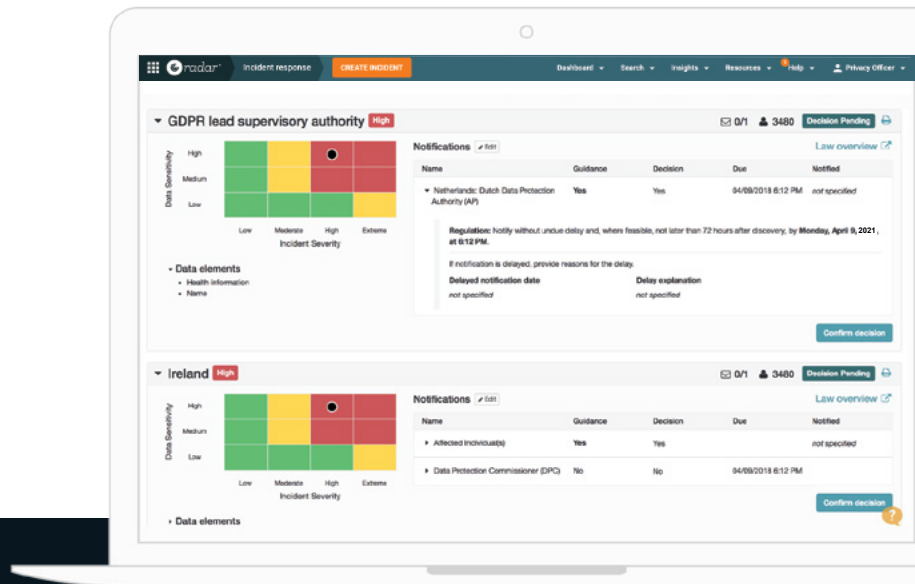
radar Incident response CREATE INCIDENT Dashboard Search Insights Resources Help Privacy Officer

GDPR lead supervisory authority High

0/1 3480 Decision Pending

Data Sensitivity High Medium Low

Low Moderate High Extreme

Incident Severity

Data elements
- Health information
- Name

Notifications Edit

Law overview

| Name | Guidance | Decision | Due | Notified |
|---|---|---|---|---|
| Netherlands: Dutch Data Protection Authority (AP) | Yes | Yes | 04/09/2018 6:12 PM | not specified |

Regulation: Notify without undue delay and, where feasible, not later than 72 hours after discovery, by Monday, April 9, 2021, at 6:12 PM.

If notification is delayed, provide reasons for the delay.

Delayed notification date
not specified

Delay explanation
not specified

Confirm decision

Ireland High

0/1 3480 Decision Pending

Data Sensitivity High Medium Low

Low Moderate High Extreme

Incident Severity

Notifications Edit

Law overview

| Name | Guidance | Decision | Due | Notified |
|---|---|---|---|---|
| Affected individual(s) | Yes | Yes | | not specified |
| Data Protection Commissioner (DPC) | No | No | 04/09/2018 6:12 PM | |

Confirm decision

Data elements